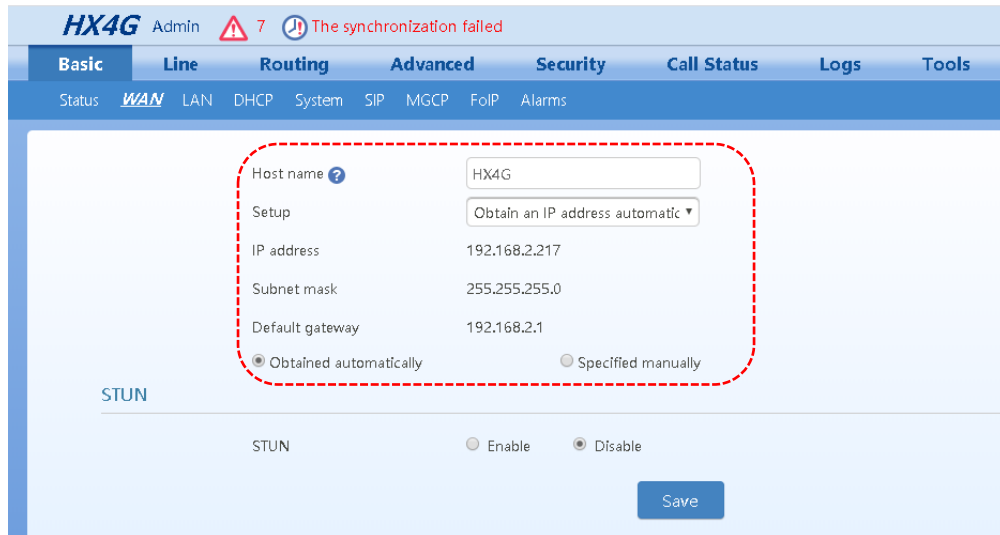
HX4G Admin 7 The synchronization failed

Basic Line Routing Advanced Security Call Status Logs Tools

Status WAN LAN DHCP System SIP MGCP FoIP Alarms

Host name

HX4G

Setup

Obtain an IP address automatic

IP address

192.168.2.217

Subnet mask

255.255.255.0

Default gateway

192.168.2.1

Obtained automatically

Specified manually

STUN

STUN

Enable

Disable

Save